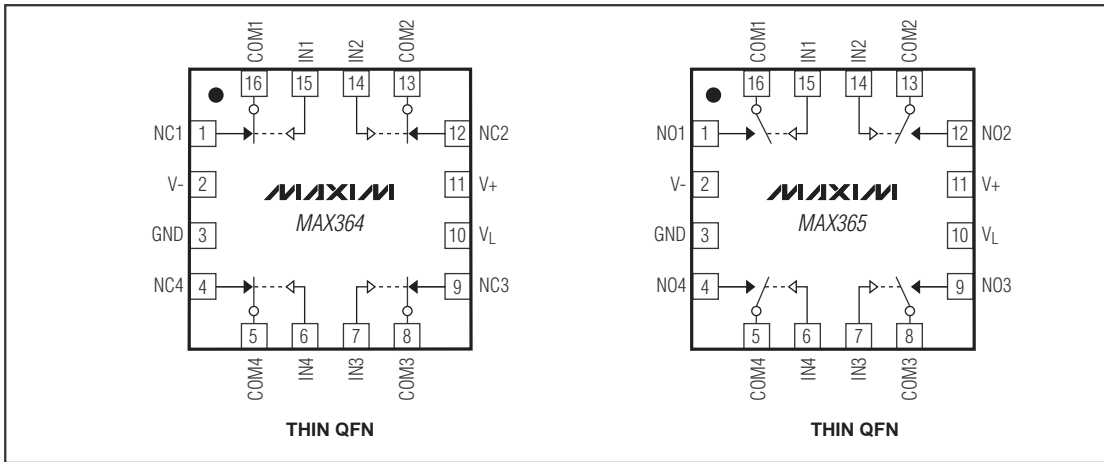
COM1 IN1 IN2 COM2
16 15 14 13
NC1 1 12 NC2
V- 2 11 V+
GND 3 10 $V_L$
NC4 4 9 NC3
5 6 7 8
COM4 IN4 IN3 COM3

MAXIM
MAX364

THIN QFN

COM1 IN1 IN2 COM2
16 15 14 13
NO1 1 12 NO2
V- 2 11 V+
GND 3 10 $V_L$
NO4 4 9 NO3
5 6 7 8
COM4 IN4 IN3 COM3

MAXIM
MAX365

THIN QFN